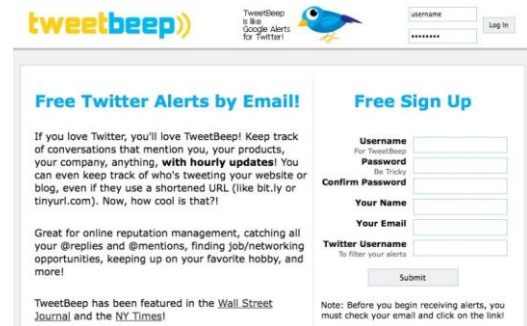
tweetbeep))

TweetBeep is like Google Alerts for Twitter!

username

••••••••

Log In

Free Twitter Alerts by Email!

If you love Twitter, you'll love TweetBeep! Keep track of conversations that mention you, your products, your company, anything, **with hourly updates**! You can even keep track of who's tweeting your website or blog, even if they use a shortened URL (like bit.ly or tinyurl.com). Now, how cool is that?!

Great for online reputation management, catching all your @replies and @mentions, finding job/networking opportunities, keeping up on your favorite hobby, and more!

TweetBeep has been featured in the Wall Street Journal and the NY Times!

Free Sign Up

Username
For TweetBeep

Password
Be Tricky

Confirm Password

Your Name

Your Email

Twitter Username
To filter your alerts

Submit

Note: Before you begin receiving alerts, you must check your email and click on the link!